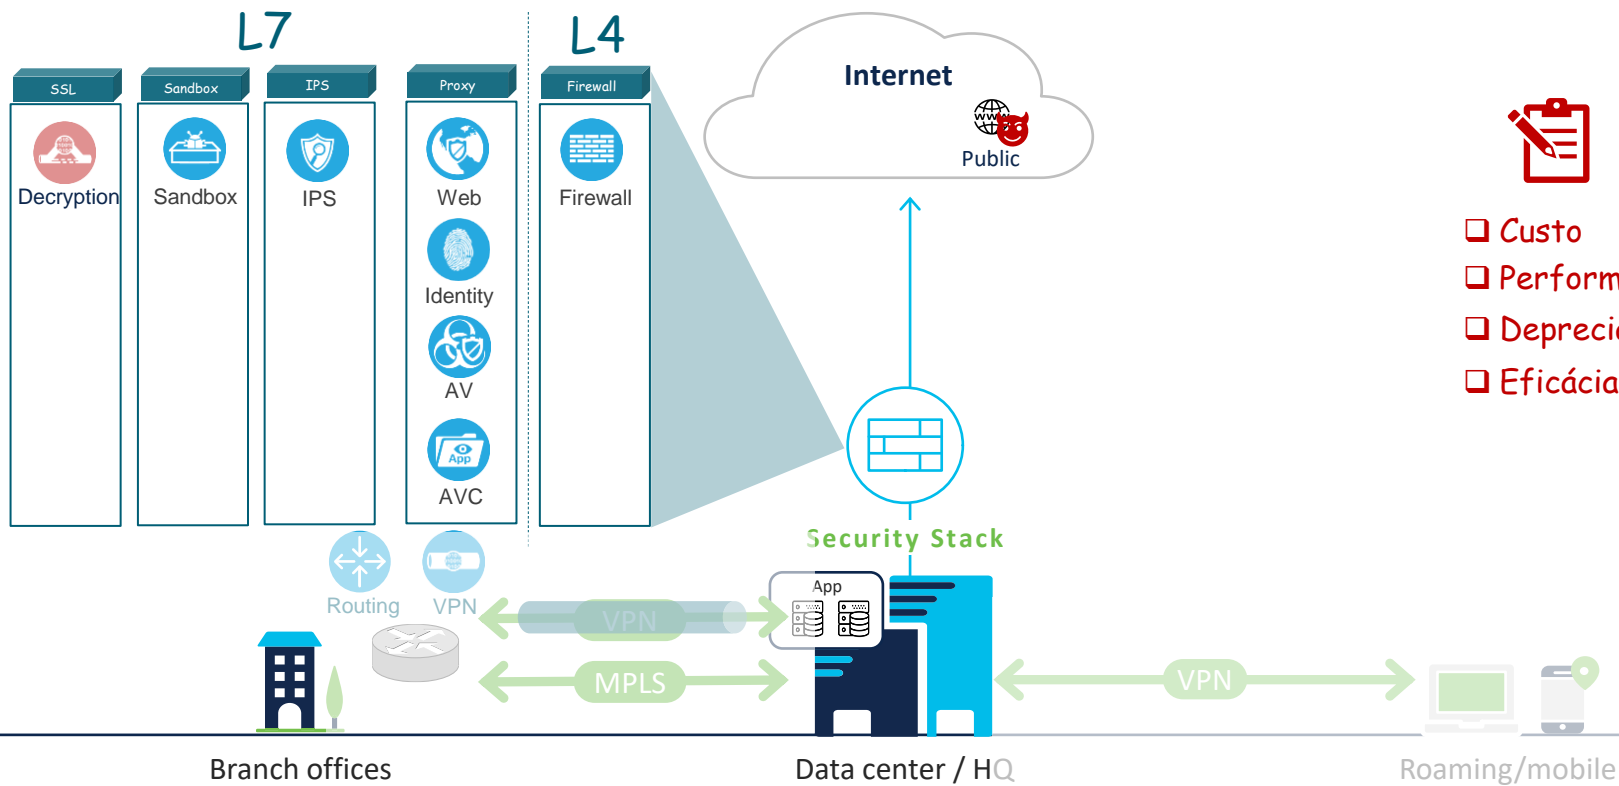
L7

L4

SSL

Sandbox

IPS

Proxy

Firewall

Decryption

Sandbox

IPS

Web

Identity

AV

AVC

Firewall

Internet

Public

❑ Custo
❑ Perform
❑ Depreci
❑ Eficácia

Security Stack

Routing

VPN

VPN

App

MPLS

VPN

Branch offices

Data center / HQ

Roaming/mobile